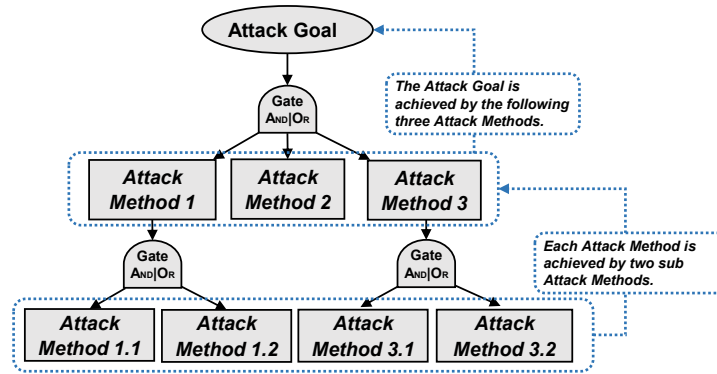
Attack Goal

The Attack Goal is achieved by the following three Attack Methods.

Gate
AND|OR

Attack Method 1

Attack Method 2

Attack Method 3

Each Attack Method is achieved by two sub Attack Methods.

Gate
AND|OR

Gate
AND|OR

Attack Method 1.1

Attack Method 1.2

Attack Method 3.1

Attack Method 3.2